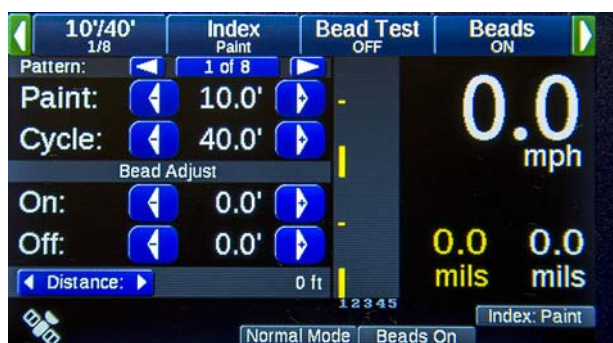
10'/40'
1/8
Index
Paint
Bead Test
OFF
Beads
ON

Pattern: 1 of 8
Paint: 10.0'
Cycle: 40.0'
Bead Adjust
On: 0.0'
Off: 0.0'
Distance: 0 ft

0.0
mph

0.0
mils
0.0
mils

12345

Index: Paint

Normal Mode
Beads On